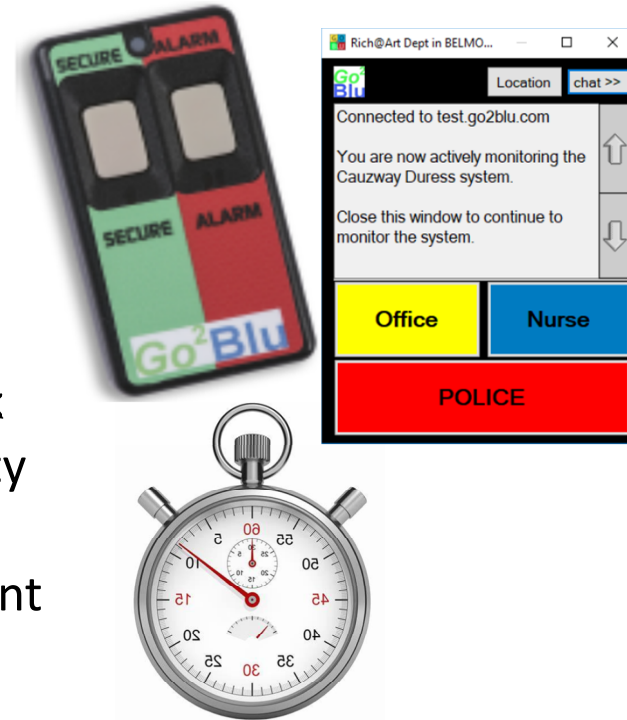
SECURE ALARM

SECURE ALARM

Go²Blu

Rich@Art Dept in BELMO...

Go² Blu

Location

chat >>

Connected to test.go2blu.com

You are now actively monitoring the Cauzway Duress system.

Close this window to continue to monitor the system.

Office

Nurse

POLICE

k

y

nt

60

55

5

50

10

45

15

40

20

35

25

30